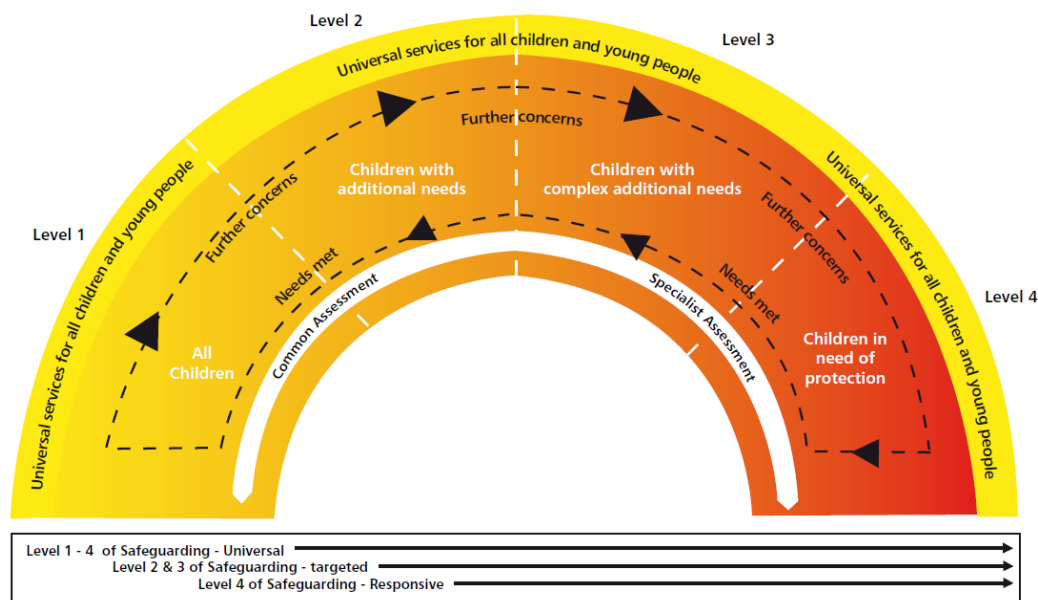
Level 2

Universal services for all children and young people

Level 3

Further concerns

Children with additional needs

Children with complex additional needs

Level 1

Universal services for all children and young people

Further concerns

Needs met

Common Assessment

All Children

Specialist Assessment

Needs met

Further concerns

Universal services for all children and young people

Level 4

Children in need of protection

Level 1 - 4 of Safeguarding - Universal

Level 2 & 3 of Safeguarding - targeted

Level 4 of Safeguarding - Responsive